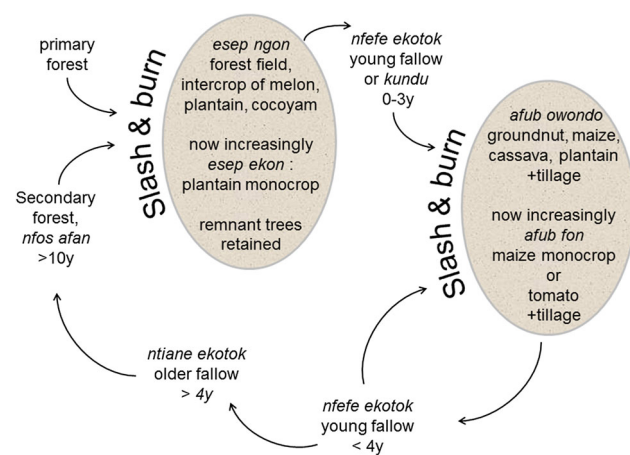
primary forest

Slash & burn

esep ngon
forest field, intercrop of melon, plantain, cocoyam

now increasingly
esep ekon :
plantain monocrop

remnant trees retained

nfefe ekotok
young fallow
or kundu
0-3y

Slash & burn

afub owondo
groundnut, maize, cassava, plantain
+tillage

now increasingly
afub fon
maize monocrop
or
tomato
+tillage

nfefe ekotok
young fallow
< 4y

ntiane ekotok
older fallow
> 4y

Secondary forest,
nfos afan
>10y